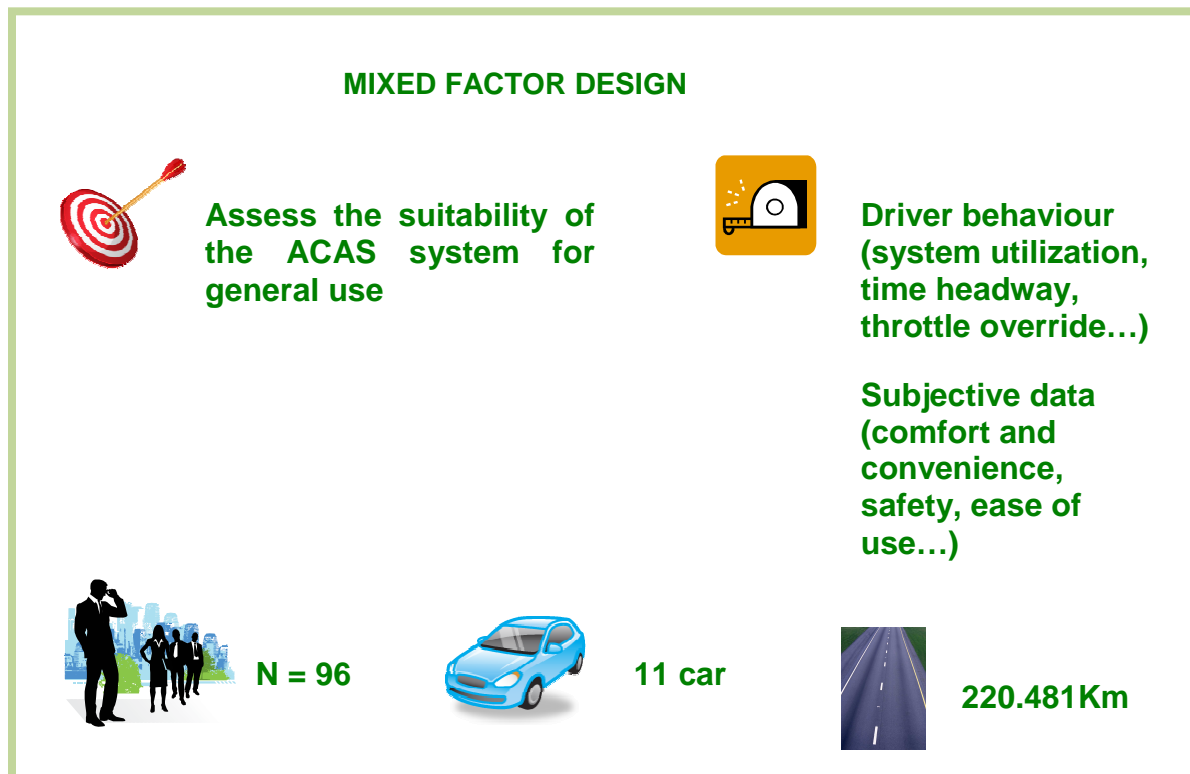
MIXED FACTOR DESIGN

Assess the suitability of the ACAS system for general use

Driver behaviour (system utilization, time headway, throttle override…)

Subjective data (comfort and convenience, safety, ease of use…)

N = 96

11 car

220.481Km